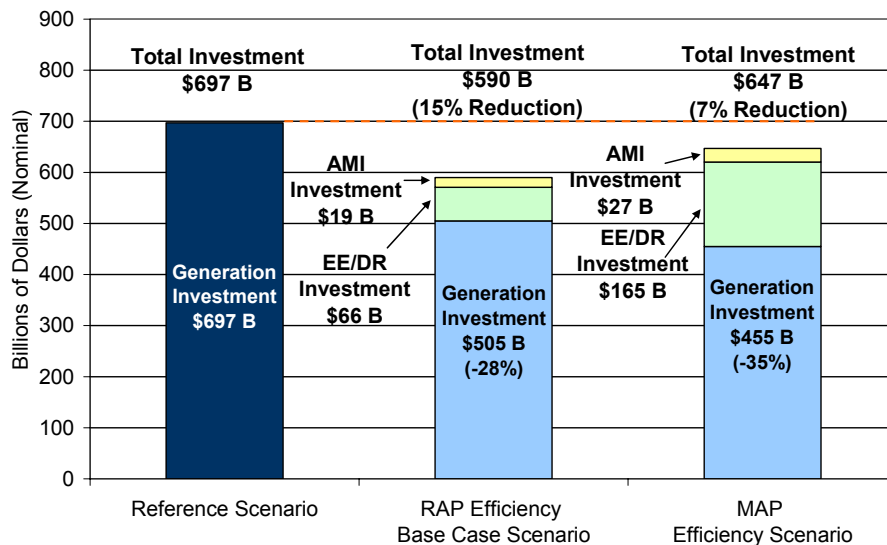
900
800
700
600
500
400
300
200
100
0

Billions of Dollars (Nominal)

Total Investment
$697 B

Total Investment
$590 B
(15% Reduction)

Total Investment
$647 B
(7% Reduction)

Generation Investment
$697 B

AMI Investment
$19 B

EE/DR Investment
$66 B

Generation Investment
$505 B
(-28%)

AMI Investment
$27 B

EE/DR Investment
$165 B

Generation Investment
$455 B
(-35%)

Reference Scenario

RAP Efficiency
Base Case Scenario

MAP
Efficiency Scenario